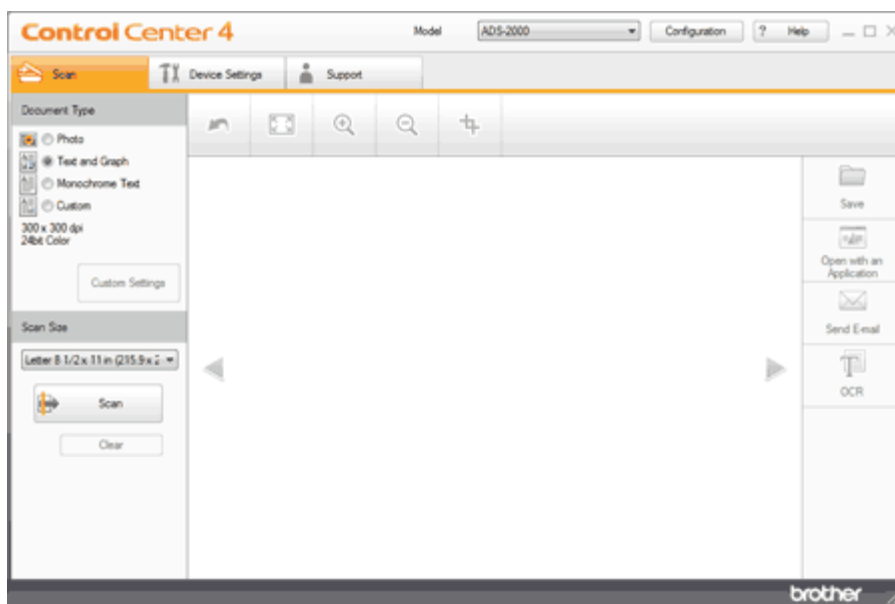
ControlCenter 4

Model ADS-2000

Configuration

? Help

Scan

Device Settings

Support

Document Type

Photo

Text and Graph

Monochrome Text

Custom

300 x 300 dpi
24bit Color

Custom Settings

Scan Size

Letter 8 1/2 x 11 in (215.9 x 2

Scan

Clear

Save

Open with an Application

Send E-mail

OCR

brother